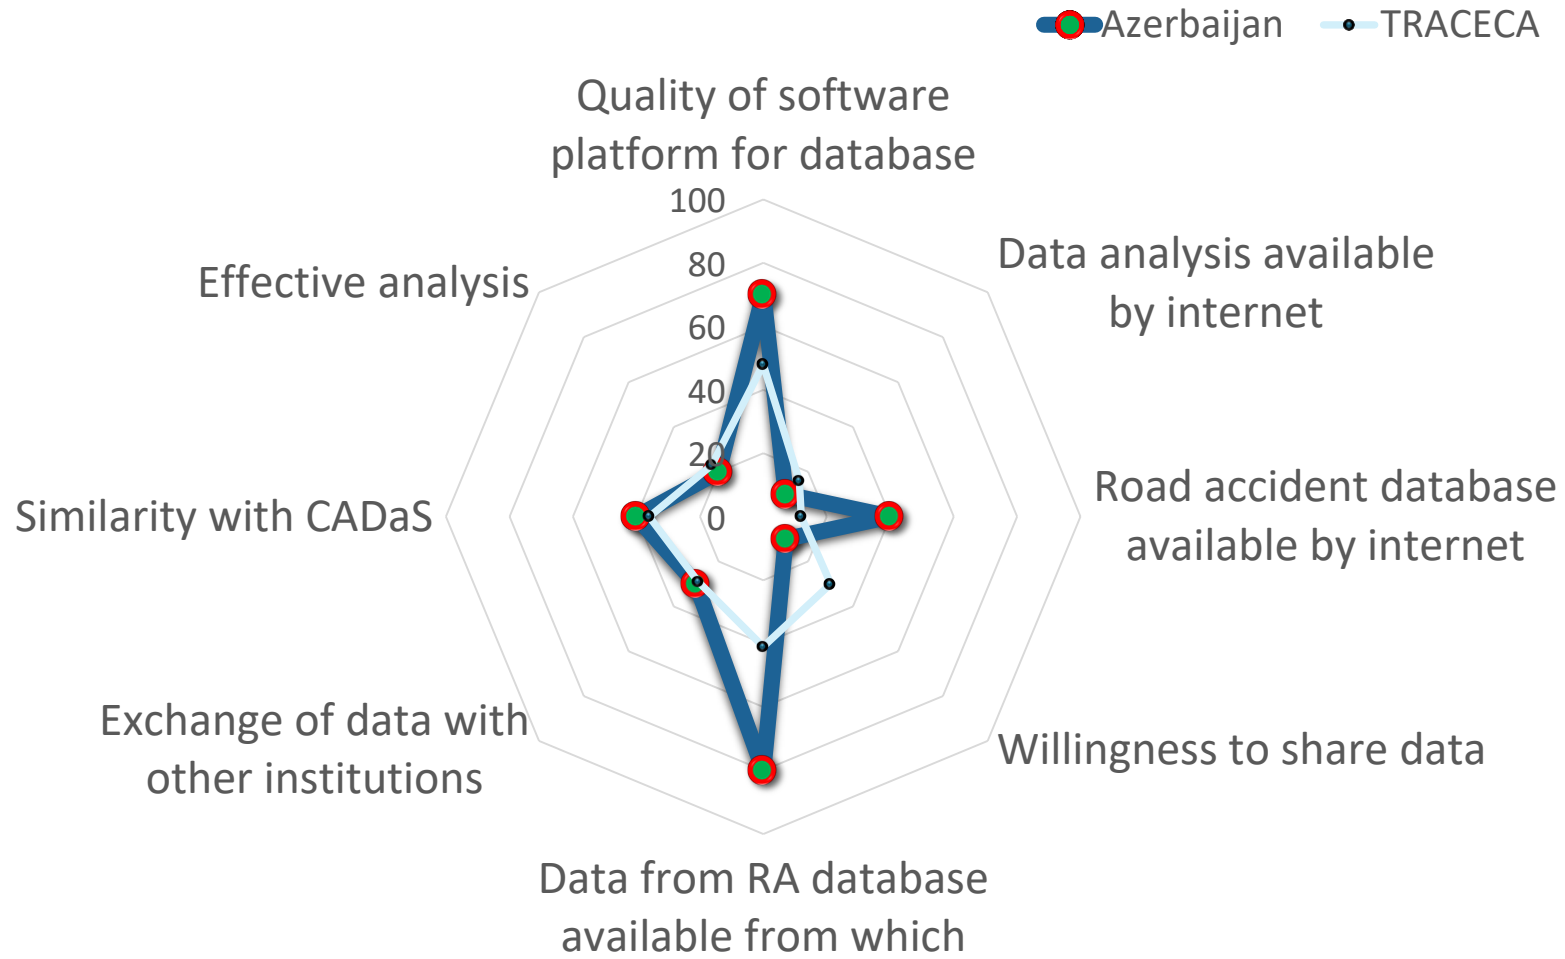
Azerbaijan TRACECA

Quality of software platform for database

100
80
60
40
20
0

Data analysis available by internet

Road accident database available by internet

Willingness to share data

Data from RA database available from which

Exchange of data with other institutions

Similarity with CADaS

Effective analysis